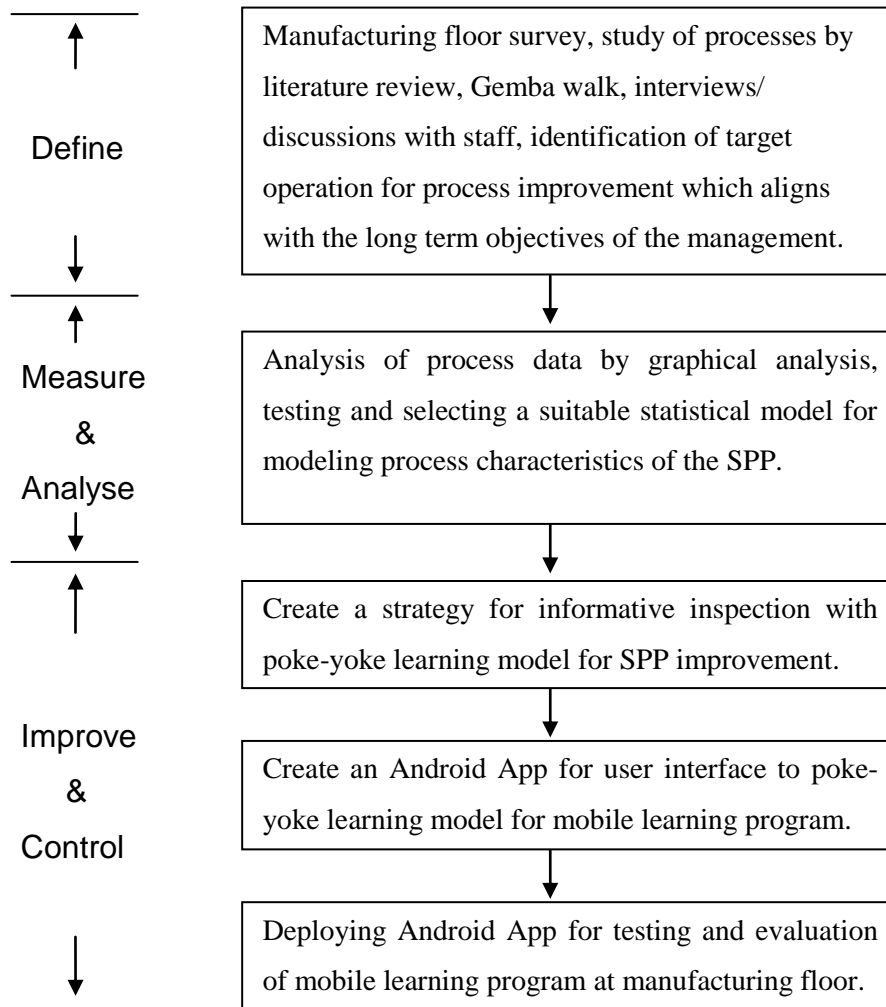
Define

Manufacturing floor survey, study of processes by literature review, Gemba walk, interviews/ discussions with staff, identification of target operation for process improvement which aligns with the long term objectives of the management.

Measure & Analyse

Analysis of process data by graphical analysis, testing and selecting a suitable statistical model for modeling process characteristics of the SPP.

Improve & Control

Create a strategy for informative inspection with poke-yoke learning model for SPP improvement.

Create an Android App for user interface to poke-yoke learning model for mobile learning program.

Deploying Android App for testing and evaluation of mobile learning program at manufacturing floor.